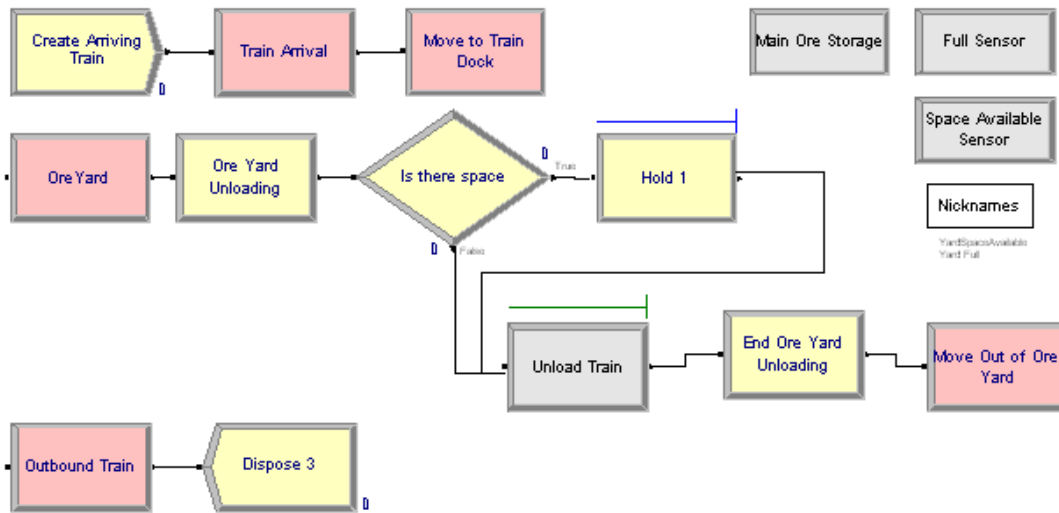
Create Arriving Train

0

Train Arrival

Move to Train Dock

Main Ore Storage

Full Sensor

Space Available Sensor

Nicknames

YardSpaceAvailable
Yard Full

Ore Yard

Ore Yard Unloading

Is there space

0

True

Hold 1

0

False

Unload Train

End Ore Yard Unloading

Move Out of Ore Yard

Outbound Train

Dispose 3

0